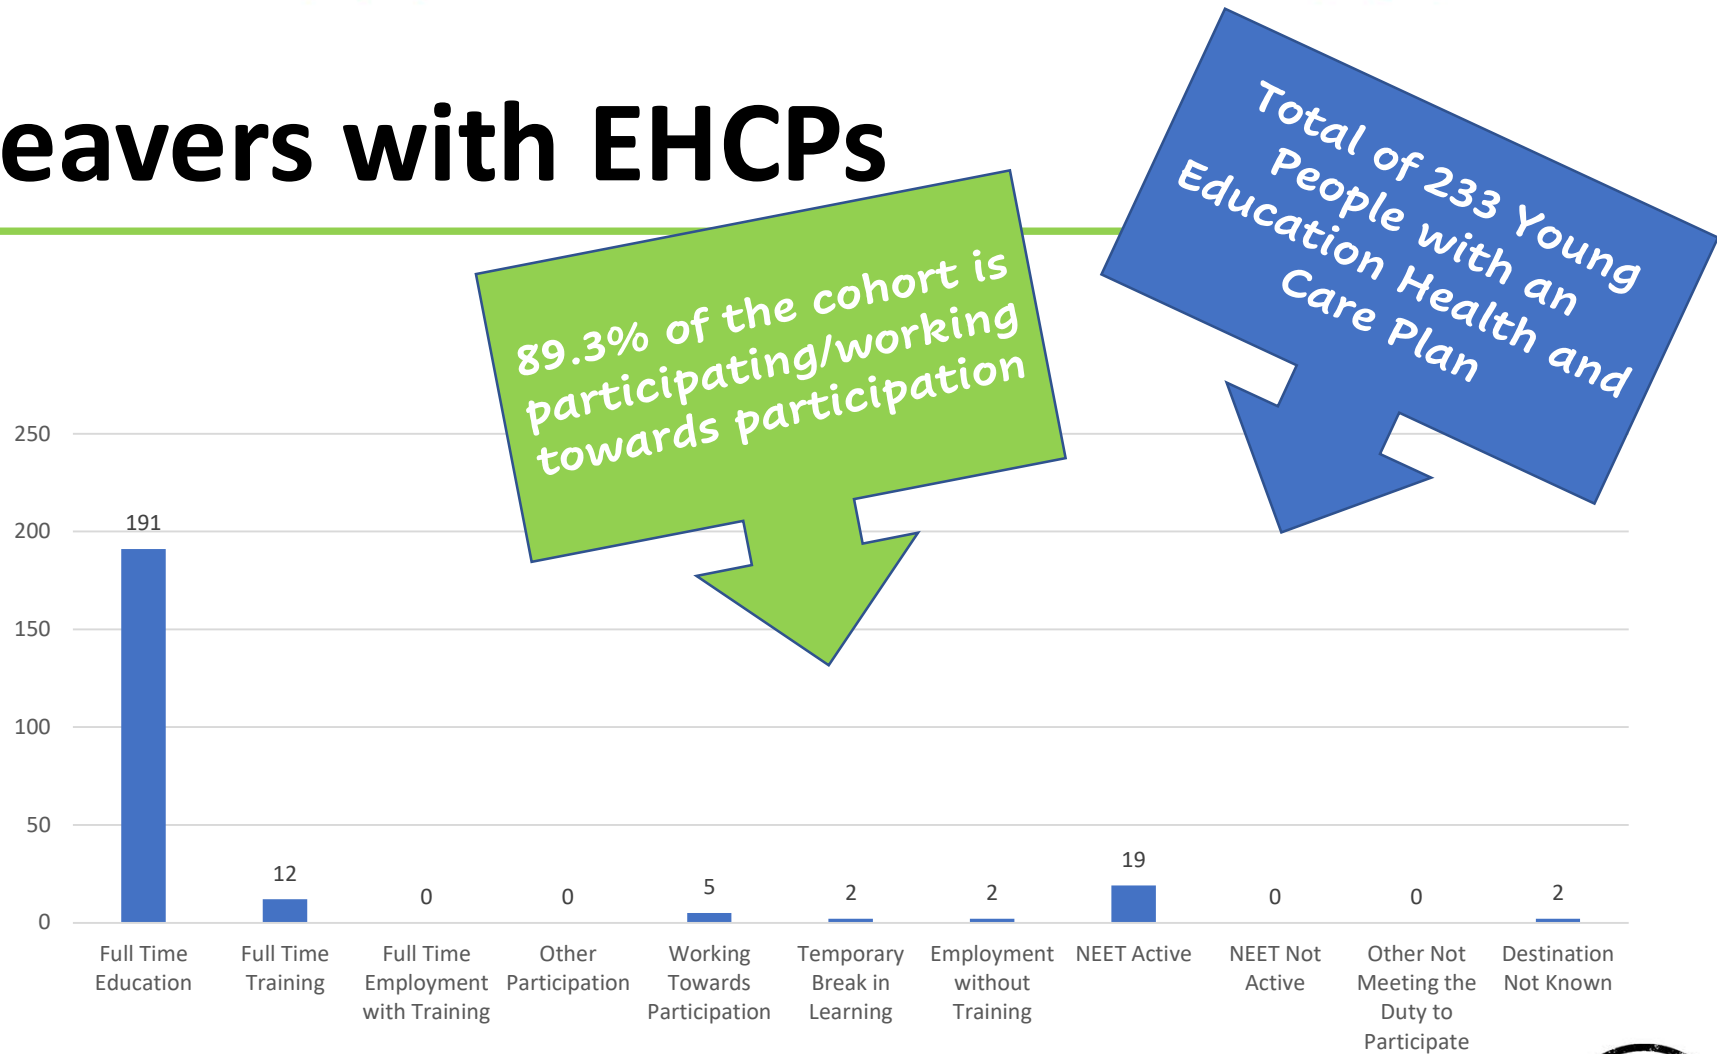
eavers with EHCPs

89.3% of the cohort is participating/working towards participation

Total of 233 Young People with an Education Health and Care Plan

250
200
150
100
50
0

| Full Time Education | Full Time Training | Full Time Employment with Training | Other Participation | Working Towards Participation | Temporary Break in Learning | Employment without Training | NEET Active | NEET Not Active | Other Not Meeting the Duty to Participate | Destination Not Known |
|---|---|---|---|---|---|---|---|---|---|---|
| 191 | 12 | 0 | 0 | 5 | 2 | 2 | 19 | 0 | 0 | 2 |